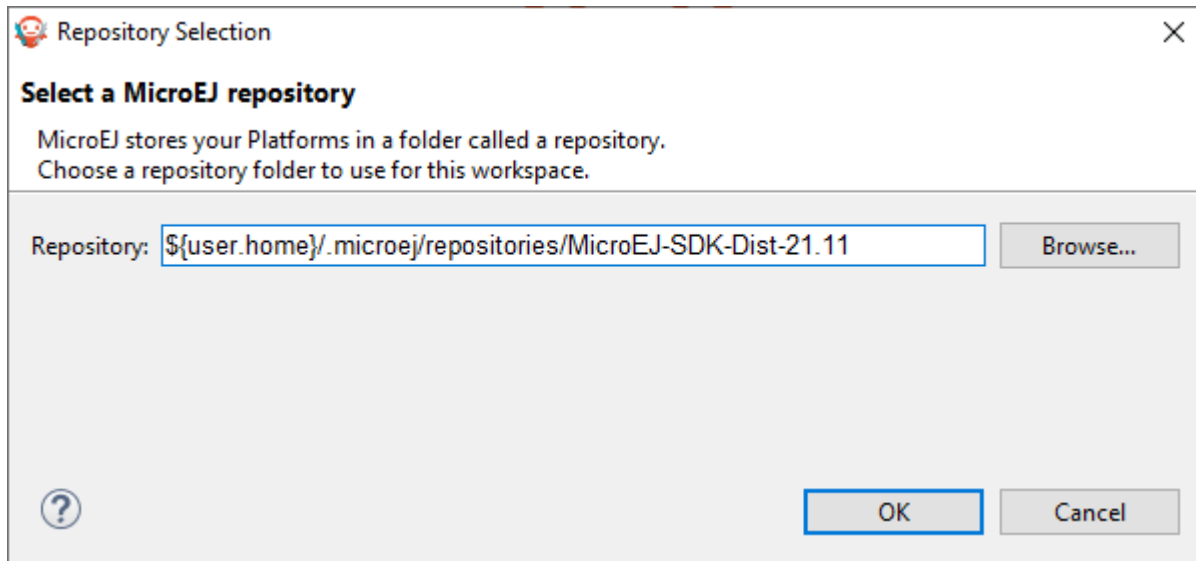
Repository Selection

Select a MicroEJ repository

MicroEJ stores your Platforms in a folder called a repository.
Choose a repository folder to use for this workspace.

Repository: ${user.home}/.microej/repositories/MicroEJ-SDK-Dist-21.11

Browse...

?

OK

Cancel